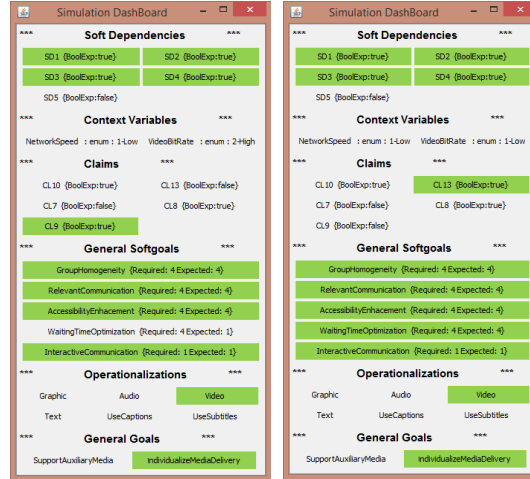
Simulation DashBoard

*** Soft Dependencies ***

SD1 {BoolExp:true} SD2 {BoolExp:true}

SD3 {BoolExp:true} SD4 {BoolExp:true}

SD5 {BoolExp:false}

*** Context Variables ***

NetworkSpeed : enum : 1-Low VideoBitRate : enum : 2-High

*** Claims ***

CL10 {BoolExp:true} CL13 {BoolExp:false}

CL7 {BoolExp:false} CL8 {BoolExp:true}

CL9 {BoolExp:true}

*** General Softgoals ***

GroupHomogeneity {Required: 4 Expected: 4}

RelevantCommunication {Required: 4 Expected: 4}

AccessibilityEnhacement {Required: 4 Expected: 4}

WaitingTimeOptimization {Required: 4 Expected: 1}

InteractiveCommunication {Required: 1 Expected: 1}

*** Operationalizations ***

Graphic Audio Video

Text UseCaptions UseSubtitles

*** General Goals ***

SupportAuxiliaryMedia IndividualizeMediaDelivery

Simulation DashBoard

*** Soft Dependencies ***

SD1 {BoolExp:true} SD2 {BoolExp:true}

SD3 {BoolExp:true} SD4 {BoolExp:true}

SD5 {BoolExp:false}

*** Context Variables ***

NetworkSpeed : enum : 1-Low VideoBitRate : enum : 1-Low

*** Claims ***

CL10 {BoolExp:true} CL13 {BoolExp:true}

CL7 {BoolExp:false} CL8 {BoolExp:true}

CL9 {BoolExp:false}

*** General Softgoals ***

GroupHomogeneity {Required: 4 Expected: 4}

RelevantCommunication {Required: 4 Expected: 4}

AccessibilityEnhacement {Required: 4 Expected: 4}

WaitingTimeOptimization {Required: 4 Expected: 4}

InteractiveCommunication {Required: 1 Expected: 1}

*** Operationalizations ***

Graphic Audio Video

Text UseCaptions UseSubtitles

*** General Goals ***

SupportAuxiliaryMedia IndividualizeMediaDelivery